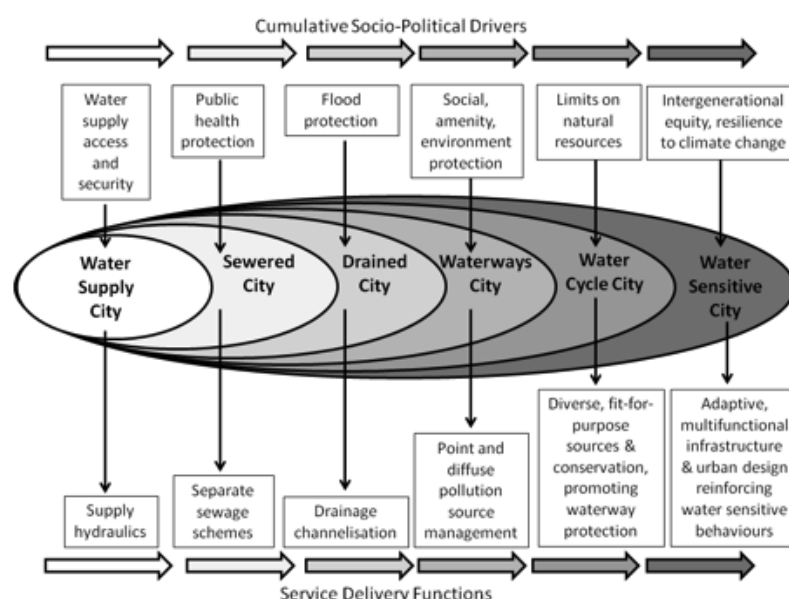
Cumulative Socio-Political Drivers

Water supply access and security

Public health protection

Flood protection

Social, amenity, environment protection

Limits on natural resources

Intergenerational equity, resilience to climate change

Water Supply City

Sewered City

Drained City

Waterways City

Water Cycle City

Water Sensitive City

Supply hydraulics

Separate sewage schemes

Drainage channelisation

Point and diffuse pollution source management

Diverse, fit-for-purpose sources & conservation, promoting waterway protection

Adaptive, multifunctional infrastructure & urban design reinforcing water sensitive behaviours

Service Delivery Functions